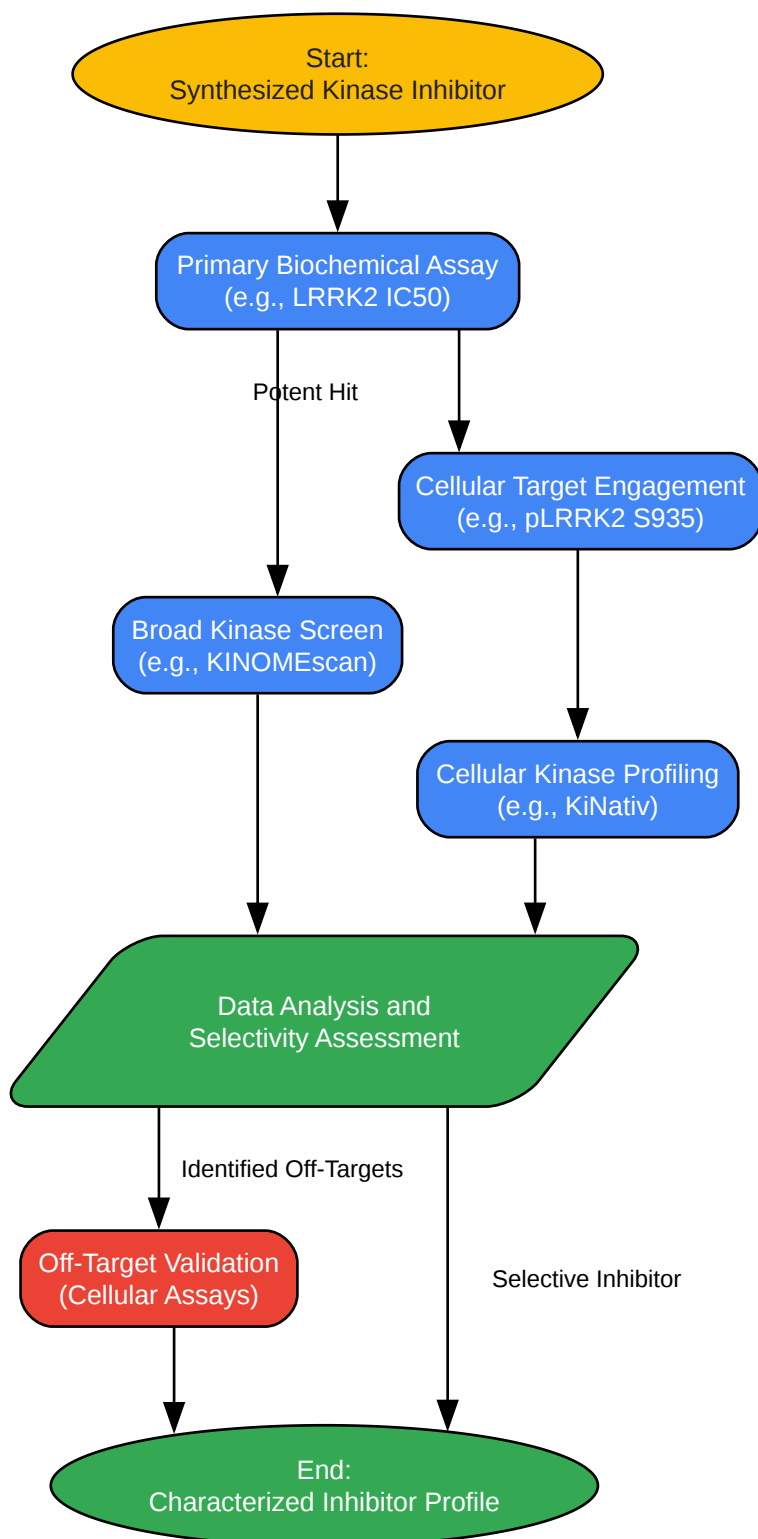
Start:
Synthesized Kinase Inhibitor

Primary Biochemical Assay
(e.g., LRRK2 IC50)

Potent Hit

Cellular Target Engagement
(e.g., pLRRK2 S935)

Broad Kinase Screen
(e.g., KINOMEscan)

Cellular Kinase Profiling
(e.g., KiNativ)

Data Analysis and
Selectivity Assessment

Identified Off-Targets

Off-Target Validation
(Cellular Assays)

Selective Inhibitor

End:
Characterized Inhibitor Profile